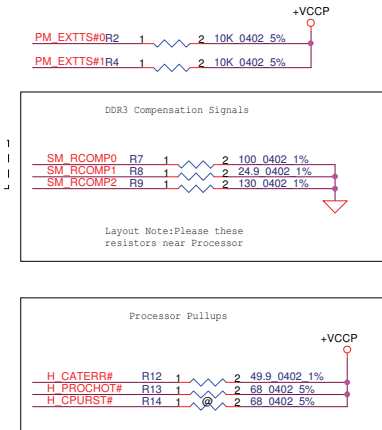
+VCCP

PM_EXTTS#0 R2 1 2 10K_0402_5%

PM_EXTTS#1 R4 1 2 10K_0402_5%

DDR3 Compensation Signals

SM_RCOMP0 R7 1 2 100_0402_1%
SM_RCOMP1 R8 1 2 24.9_0402_1%
SM_RCOMP2 R9 1 2 130_0402_1%

Layout Note:Please these resistors near Processor

Processor Pullups

+VCCP

H_CATERR# R12 1 2 49.9_0402_1%
H_PROCHOT# R13 1 2 68_0402_5%
H_CPURST# R14 1 @ 2 68_0402_5%